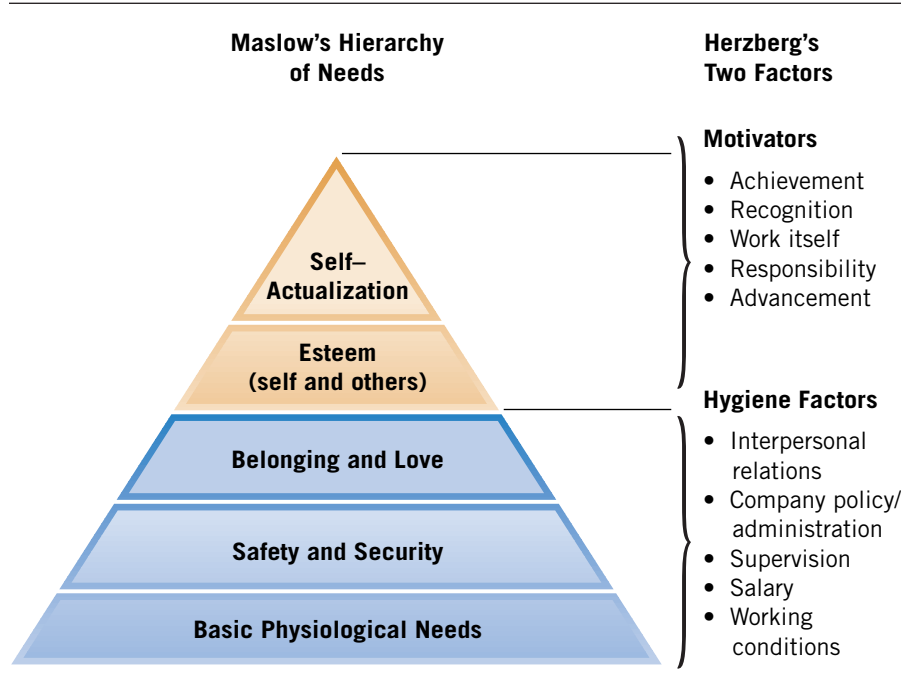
Maslow's Hierarchy of Needs

Herzberg's Two Factors

Self–Actualization

Esteem (self and others)

Belonging and Love

Safety and Security

Basic Physiological Needs

Motivators
• Achievement
• Recognition
• Work itself
• Responsibility
• Advancement

Hygiene Factors
• Interpersonal relations
• Company policy/ administration
• Supervision
• Salary
• Working conditions